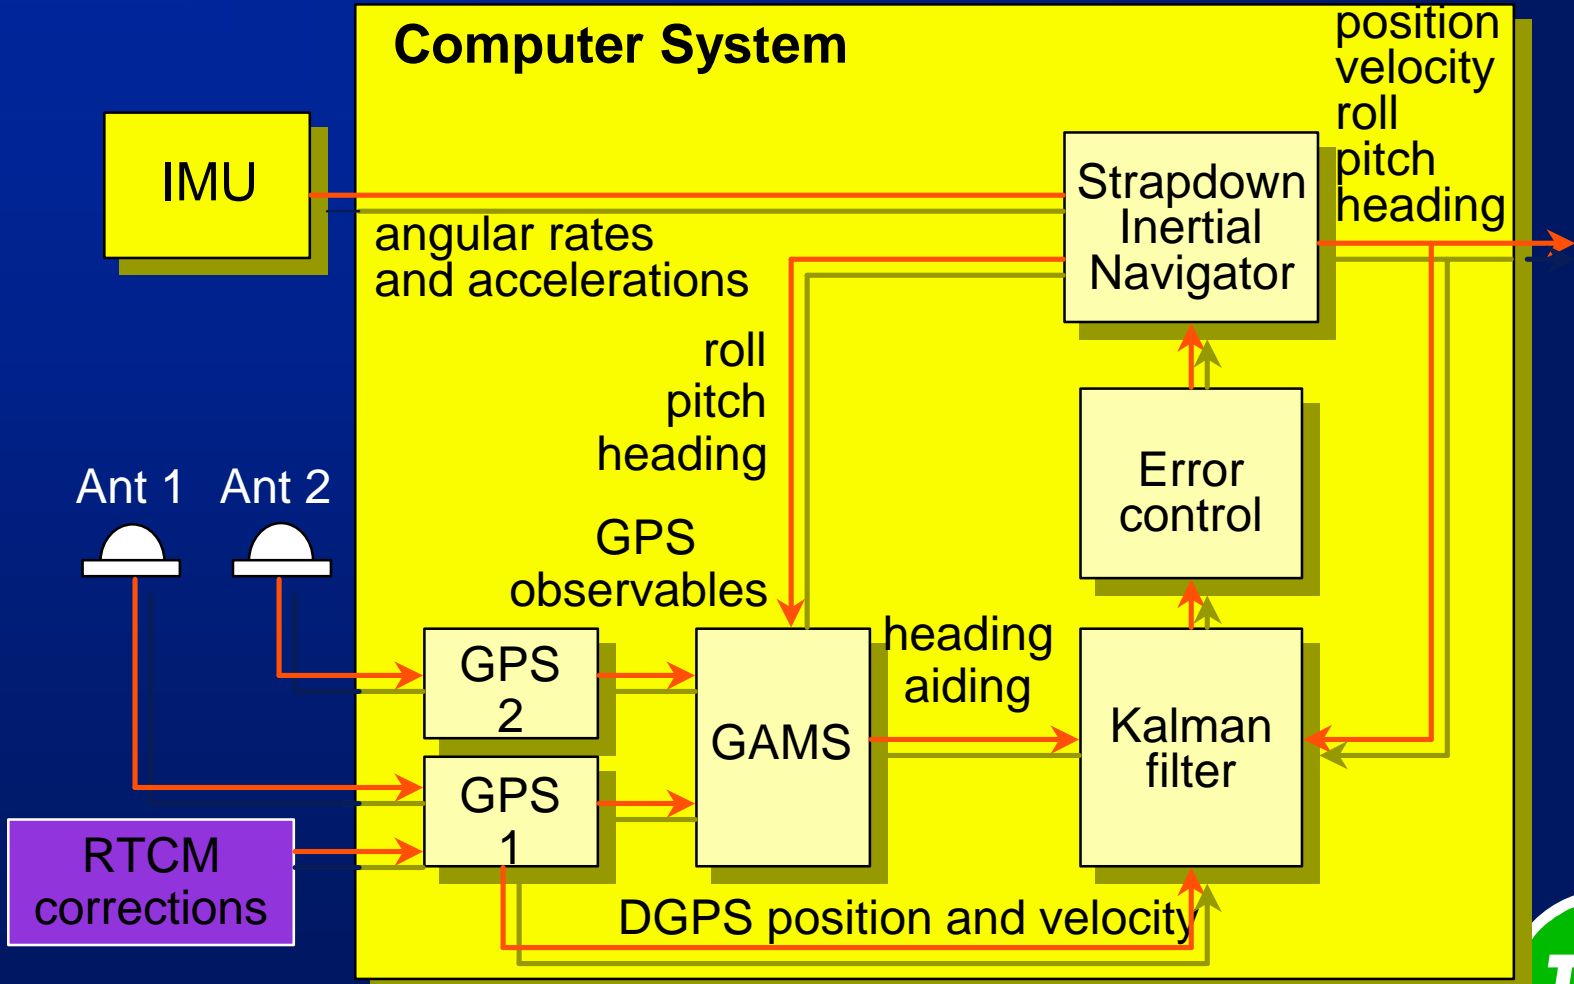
Computer System

position
velocity
roll
pitch
heading

IMU

angular rates
and accelerations

Strapdown
Inertial
Navigator

roll
pitch
heading

Error
control

Ant 1 Ant 2

GPS
observables

GPS
2

GAMS

heading
aiding

Kalman
filter

GPS
1

RTCM
corrections

DGPS position and velocity